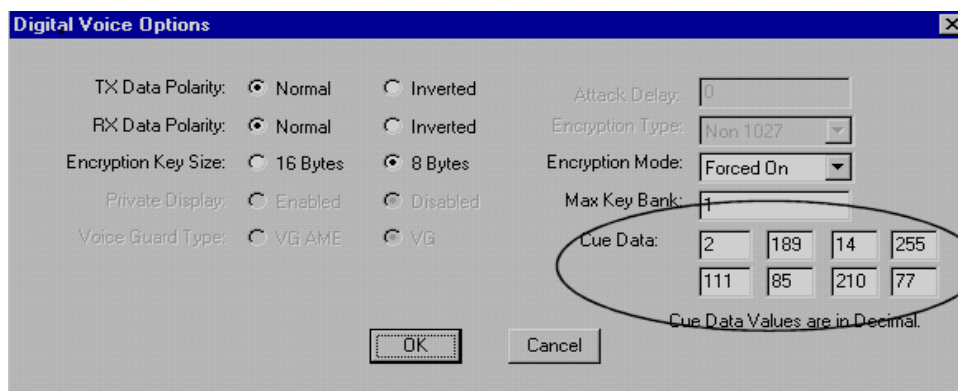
Digital Voice Options

TX Data Polarity: Normal Inverted
RX Data Polarity: Normal Inverted
Encryption Key Size: 16 Bytes 8 Bytes
Private Display: Enabled Disabled
Voice Guard Type: VG AME VG

Attack Delay: 0
Encryption Type: Non 1027
Encryption Mode: Forced On
Max Key Bank: 1
Cue Data:

| 2 | 189 | 14 | 255 |
|---|---|---|---|
| 111 | 85 | 210 | 77 |

Cue Data Values are in Decimal.

OK Cancel